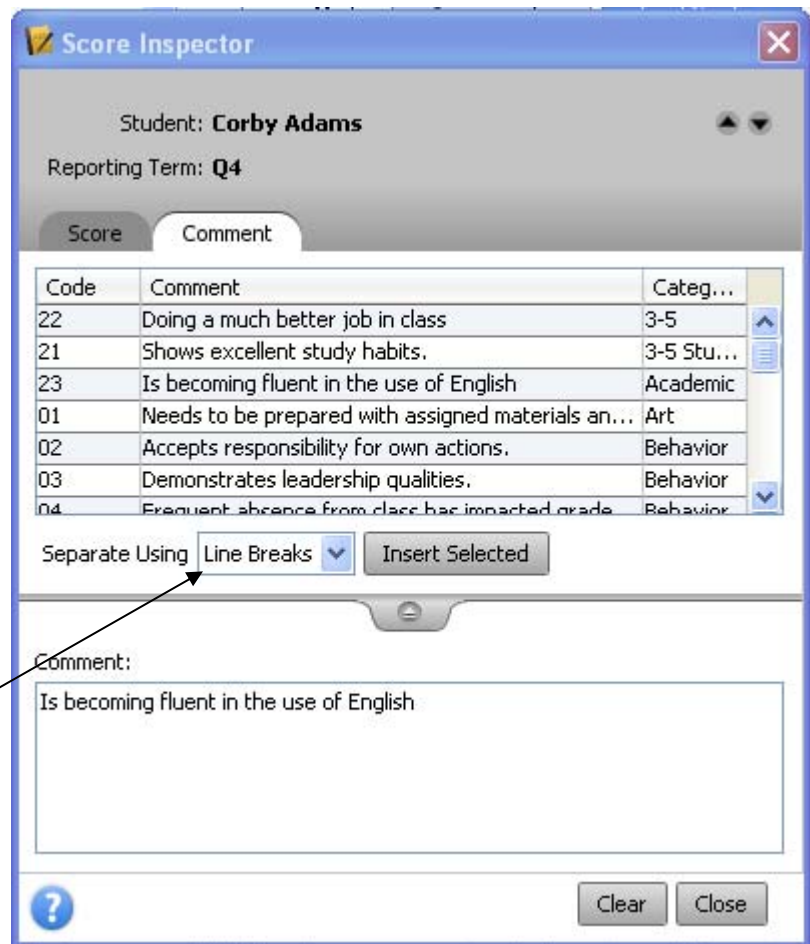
Score Inspector

Student: **Corby Adams**

Reporting Term: **Q4**

Score | Comment

| Code | Comment | Categ... |
|---|---|---|
| 22 | Doing a much better job in class | 3-5 |
| 21 | Shows excellent study habits. | 3-5 Stu... |
| 23 | Is becoming fluent in the use of English | Academic |
| 01 | Needs to be prepared with assigned materials an... | Art |
| 02 | Accepts responsibility for own actions. | Behavior |
| 03 | Demonstrates leadership qualities. | Behavior |
| 04 | Frequent absence from class has impacted grade | Behavior |

Separate Using Line Breaks Insert Selected

Comment:

Is becoming fluent in the use of English

Clear Close